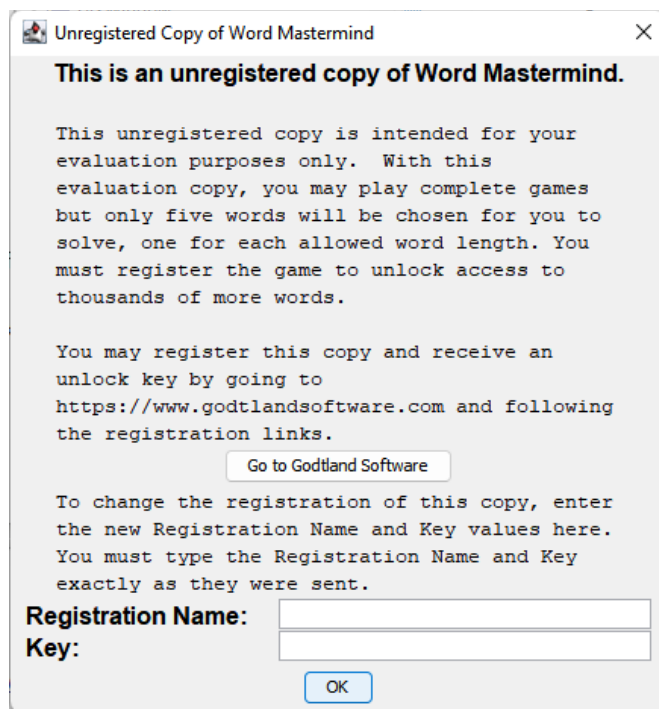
Unregistered Copy of Word Mastermind

This is an unregistered copy of Word Mastermind.

This unregistered copy is intended for your evaluation purposes only. With this evaluation copy, you may play complete games but only five words will be chosen for you to solve, one for each allowed word length. You must register the game to unlock access to thousands of more words.

You may register this copy and receive an unlock key by going to https://www.godtlandsoftware.com and following the registration links.

Go to Godtland Software

To change the registration of this copy, enter the new Registration Name and Key values here. You must type the Registration Name and Key exactly as they were sent.

Registration Name:
Key:

OK